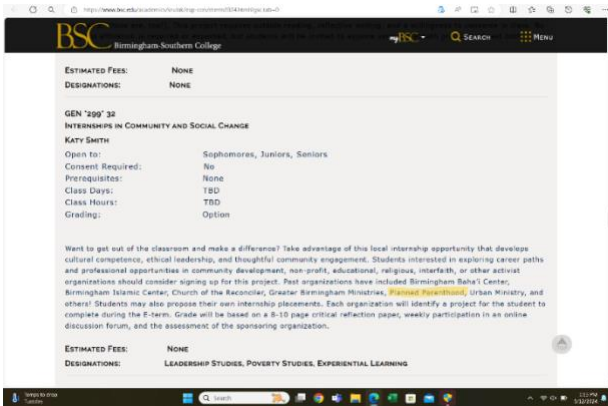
https://www.bsc.edu/academics/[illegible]

BSC Birmingham-Southern College

BSC

Search

Menu

Estimated Fees: None

Designations: None

GEN *299* 32

Internships in Community and Social Change

Katy Smith

| | |
|---|---|
| Open to: | Sophomores, Juniors, Seniors |
| Consent Required: | No |
| Prerequisites: | None |
| Class Days: | TBD |
| Class Hours: | TBD |
| Grading: | Option |

Want to get out of the classroom and make a difference? Take advantage of this local internship opportunity that develops cultural competence, ethical leadership, and thoughtful community engagement. Students interested in exploring career paths and professional opportunities in community development, non-profit, educational, religious, interfaith, or other activist organizations should consider signing up for this project. Past organizations have included Birmingham Baha'i Center, Birmingham Islamic Center, Church of the Reconciler, Greater Birmingham Ministries, Planned Parenthood, Urban Ministry, and others! Students may also propose their own internship placements. Each organization will identify a project for the student to complete during the E-term. Grade will be based on a 8-10 page critical reflection paper, weekly participation in an online discussion forum, and the assessment of the sponsoring organization.

Estimated Fees: None

Designations: Leadership Studies, Poverty Studies, Experiential Learning

Search

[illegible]